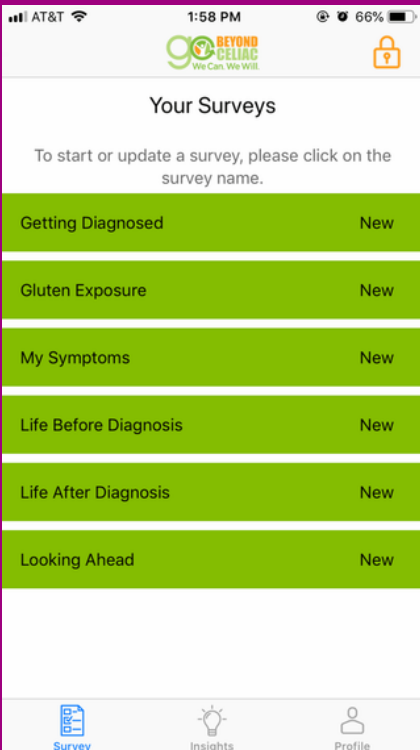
AT&T 1:58 PM 66%

go BEYOND CELIAC
We Can. We Will.

Your Surveys

To start or update a survey, please click on the survey name.

Getting Diagnosed New

Gluten Exposure New

My Symptoms New

Life Before Diagnosis New

Life After Diagnosis New

Looking Ahead New

Survey Insights Profile